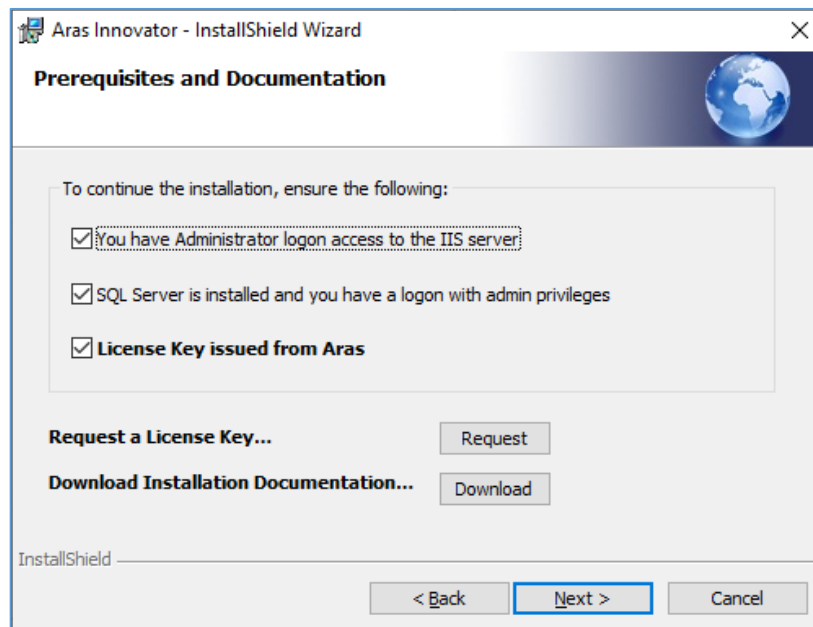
Aras Innovator - InstallShield Wizard

Prerequisites and Documentation

To continue the installation, ensure the following:

☑ You have Administrator logon access to the IIS server

☑ SQL Server is installed and you have a logon with admin privileges

☑ License Key issued from Aras

Request a License Key... Request

Download Installation Documentation... Download

InstallShield

< Back Next > Cancel